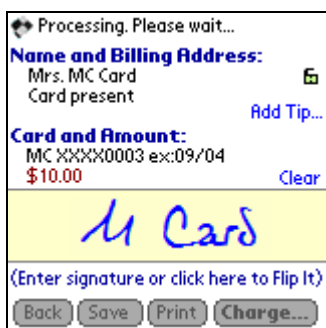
Processing. Please wait...

Name and Billing Address:
Mrs. MC Card
Card present

Add Tip...

Card and Amount:
MC XXXX0003 ex:09/04
$10.00

Clear

M Card

(Enter signature or click here to Flip It)

Back Save Print Charge...